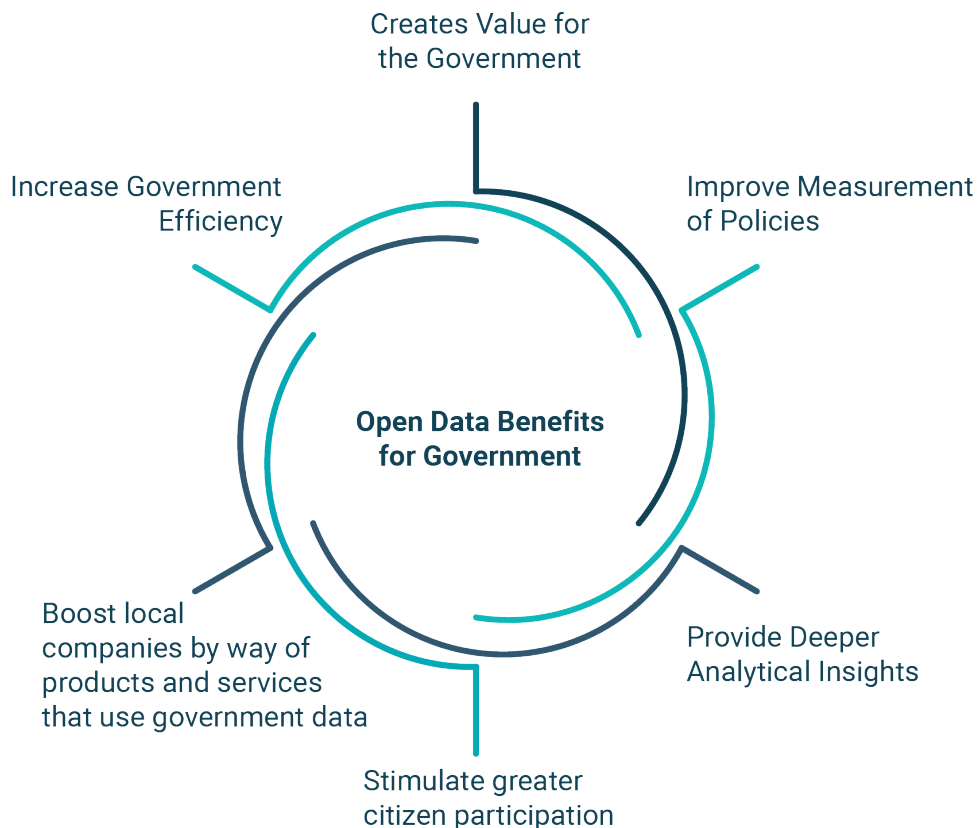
Creates Value for the Government

Increase Government Efficiency

Improve Measurement of Policies

Open Data Benefits for Government

Boost local companies by way of products and services that use government data

Provide Deeper Analytical Insights

Stimulate greater citizen participation